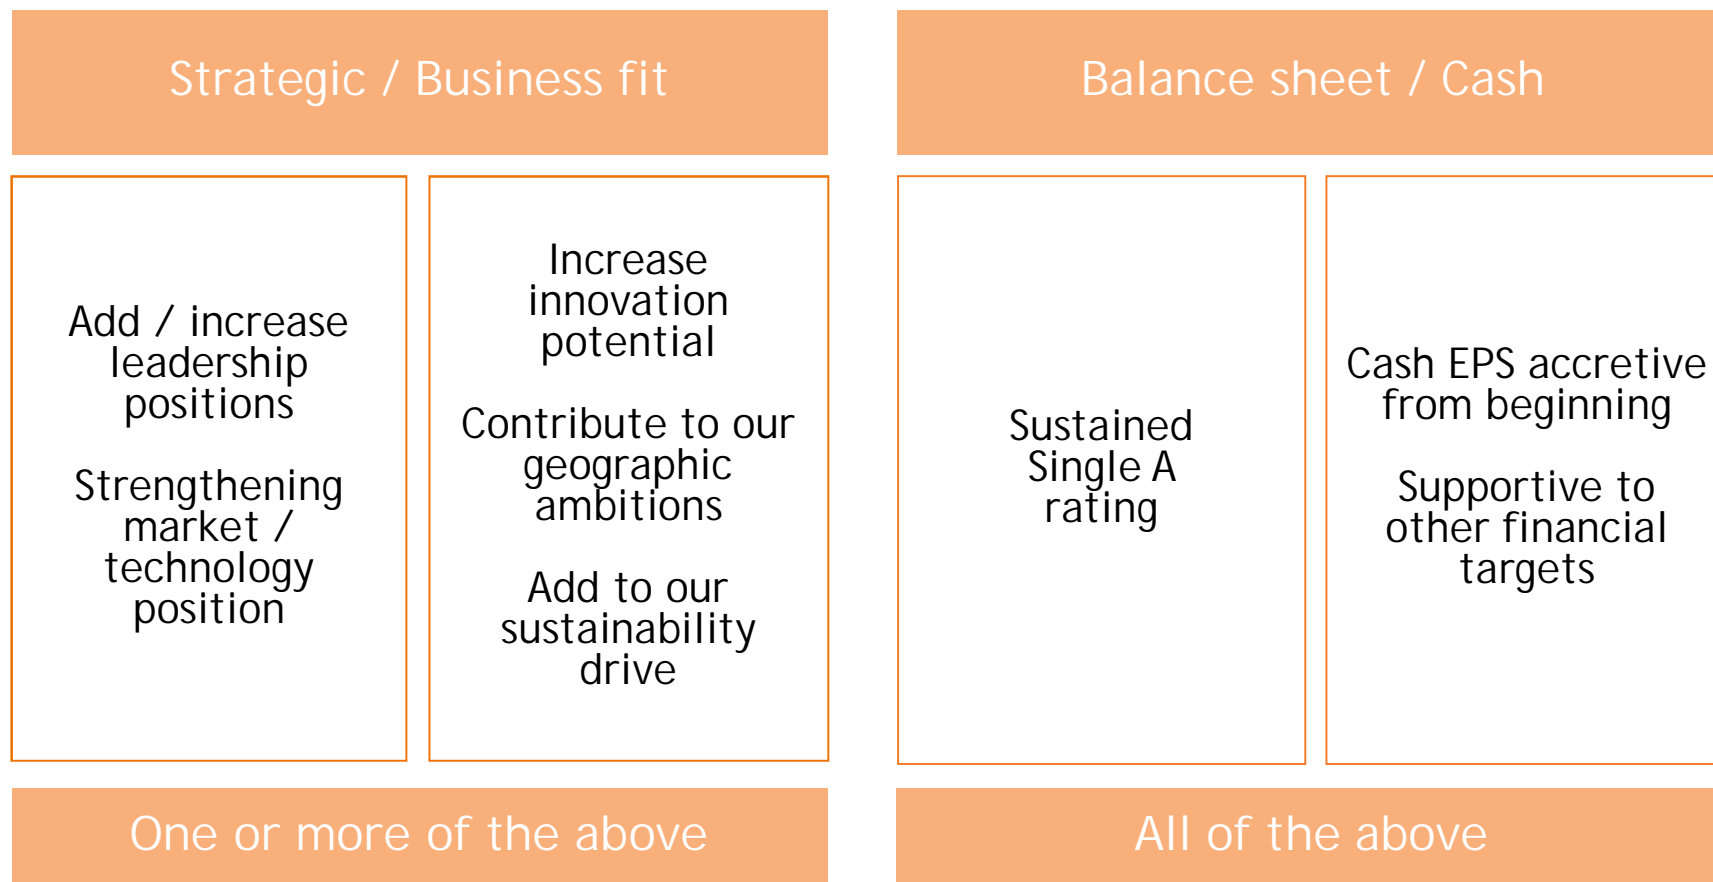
Strategic / Business fit

Add / increase leadership positions

Strengthening market / technology position

Increase innovation potential

Contribute to our geographic ambitions

Add to our sustainability drive

One or more of the above

Balance sheet / Cash

Sustained Single A rating

Cash EPS accretive from beginning

Supportive to other financial targets

All of the above